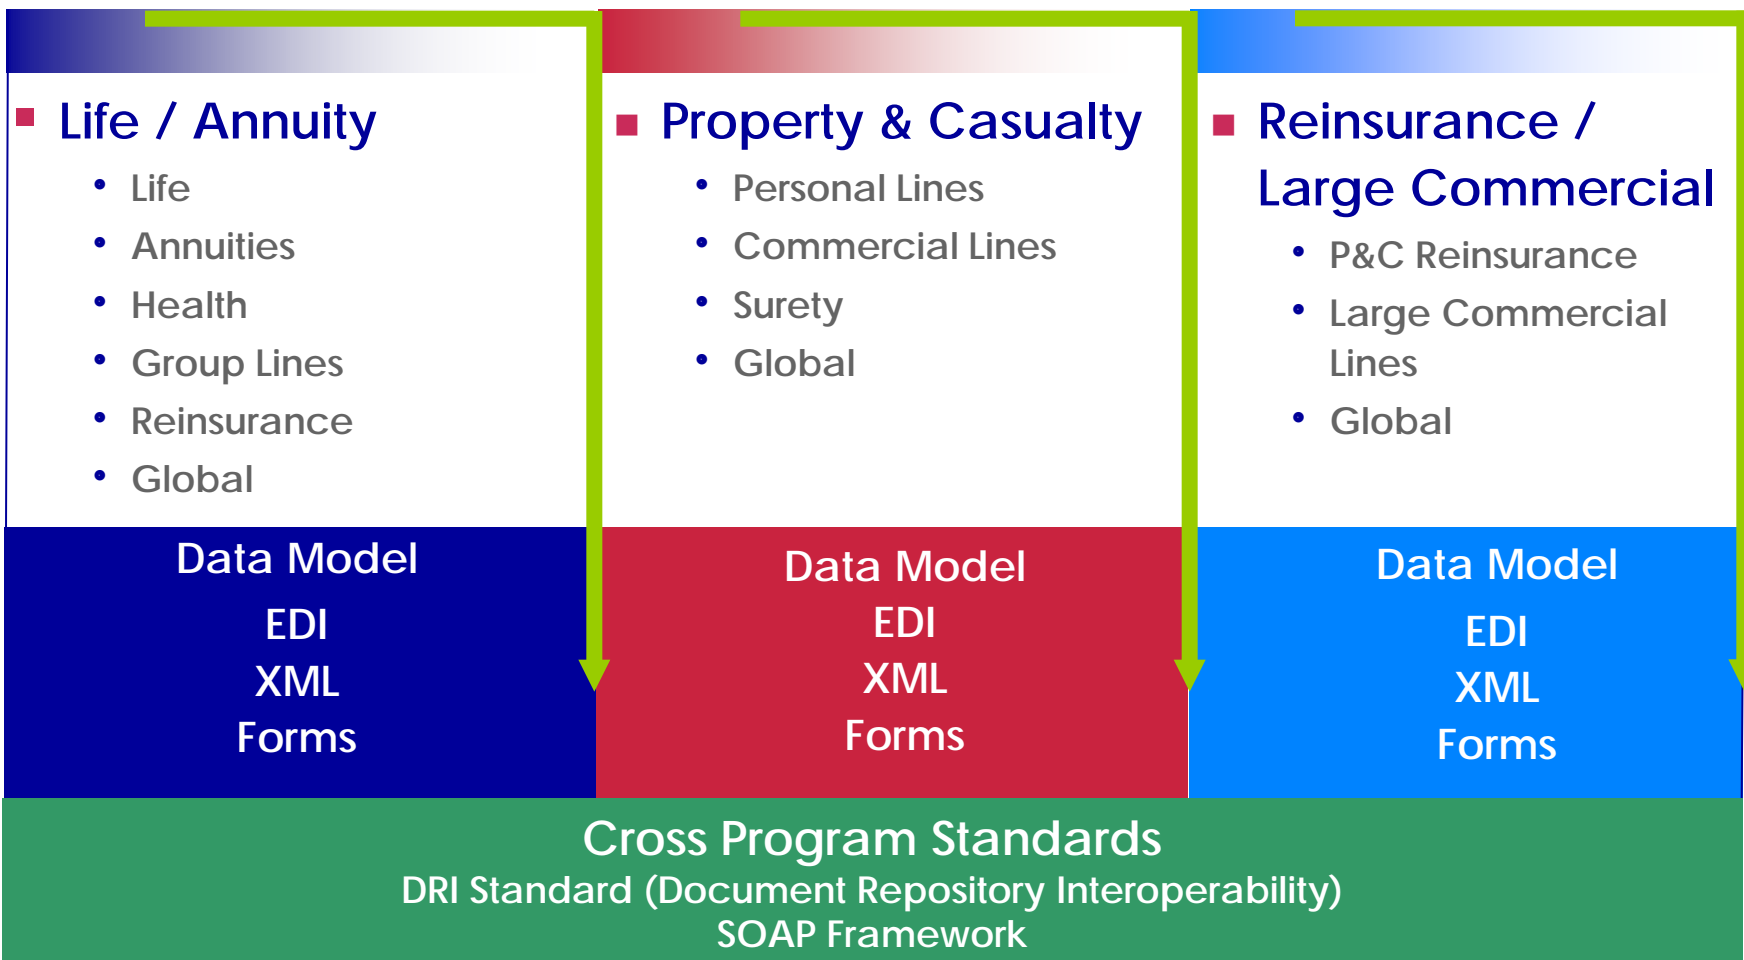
Life / Annuity

- Life
- Annuities
- Health
- Group Lines
- Reinsurance
- Global

Data Model
EDI
XML
Forms

Property & Casualty

- Personal Lines
- Commercial Lines
- Surety
- Global

Data Model
EDI
XML
Forms

Reinsurance / Large Commercial

- P&C Reinsurance
- Large Commercial Lines
- Global

Data Model
EDI
XML
Forms

Cross Program Standards
DRI Standard (Document Repository Interoperability)
SOAP Framework